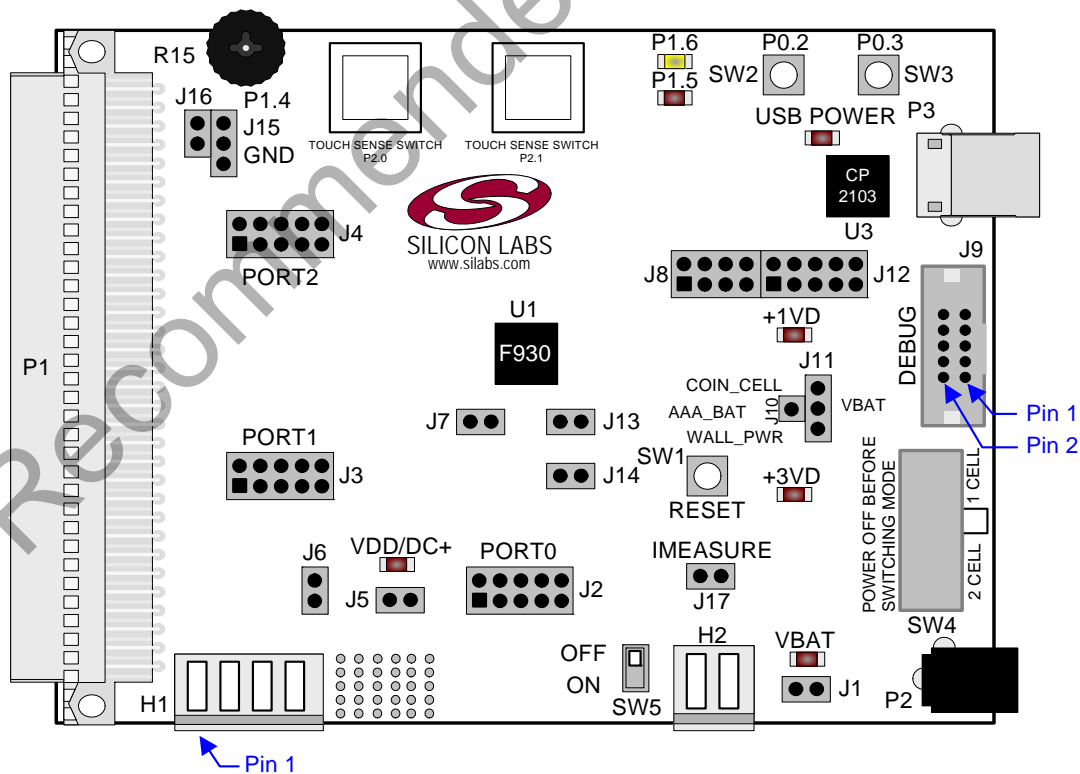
Recommended

R15
P1.6
P0.2
P0.3
P1.5
SW2
SW3
J16
P1.4
USB POWER
P3
J15
GND
TOUCH SENSE SWITCH P2.0
TOUCH SENSE SWITCH P2.1
CP 2103
SILICON LABS
www.silabs.com
J4
U3
PORT2
J9
J8
J12
U1
+1VD
P1
F930
DEBUG
J11
COIN_CELL
AAA_BAT
J10
VBAT
Pin 1
J7
J13
WALL_PWR
Pin 2
PORT1
SW1
POWER OFF BEFORE SWITCHING MODE
1 CELL
J3
J14
+3VD
RESET
2 CELL
J6
VDD/DC+
PORT0
IMEASURE
J5
J2
J17
SW4
VBAT
OFF
H2
ON
J1
H1
SW5
P2
Pin 1